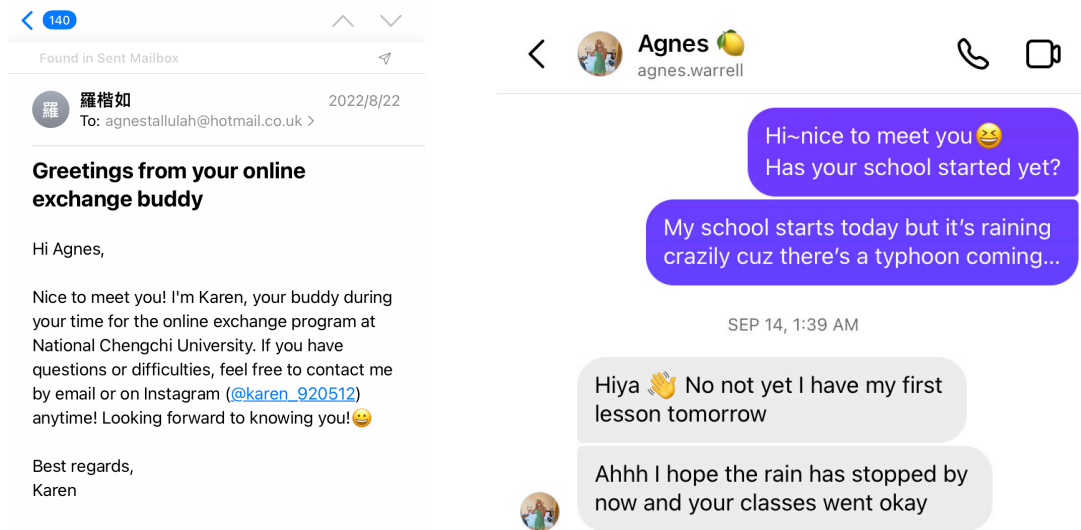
140

Found in Sent Mailbox

羅
羅楷如
To: agnestallulah@hotmail.co.uk
2022/8/22

Greetings from your online exchange buddy

Hi Agnes,

Nice to meet you! I'm Karen, your buddy during your time for the online exchange program at National Chengchi University. If you have questions or difficulties, feel free to contact me by email or on Instagram (@karen_920512) anytime! Looking forward to knowing you!😀

Best regards,
Karen

Agnes 🍋
agnes.warrell

Hi~nice to meet you😆
Has your school started yet?

My school starts today but it's raining crazily cuz there's a typhoon coming...

SEP 14, 1:39 AM

Hiya 👋 No not yet I have my first lesson tomorrow

Ahhh I hope the rain has stopped by now and your classes went okay